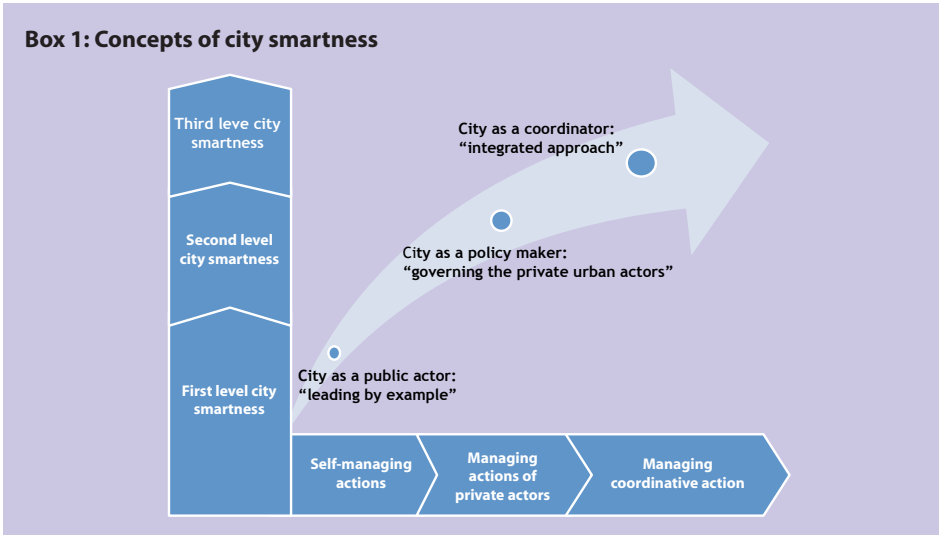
Box 1: Concepts of city smartness

Third leve city smartness

Second level city smartness

First level city smartness

City as a coordinator: “integrated approach”

City as a policy maker: “governing the private urban actors”

City as a public actor: “leading by example”

Self-managing actions

Managing actions of private actors

Managing coordinative action